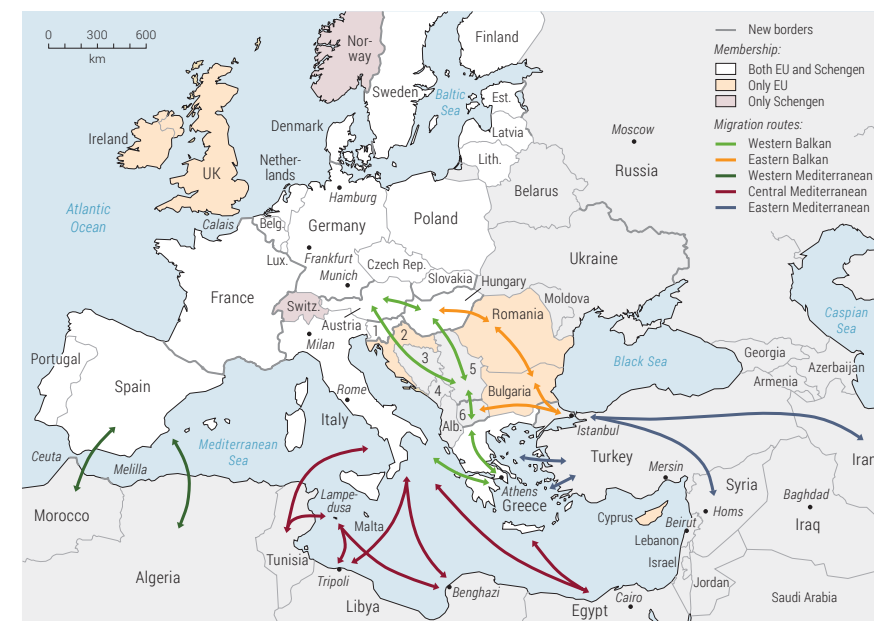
0 300 600
km

New borders
Membership:
Both EU and Schengen
Only EU
Only Schengen
Migration routes:
Western Balkan
Eastern Balkan
Western Mediterranean
Central Mediterranean
Eastern Mediterranean

Norway
Finland
Sweden
Baltic Sea
Est.
Latvia
Lith.
Moscow
Russia
Denmark
Ireland
UK
Netherlands
Hamburg
Belarus
Atlantic Ocean
Calais
Belg.
Germany
Poland
Ukraine
Frankfurt
Lux.
Munich
Czech Rep.
Slovakia
Hungary
Moldova
France
Switz
Austria
Romania
Caspian Sea
Milan
1
2
3
4
5
6
Black Sea
Georgia
Portugal
Armenia
Azerbaijan
Spain
Rome
Bulgaria
Italy
Alb.
Istanbul
Ceuta
Melilla
Mediterranean Sea
Turkey
Iran
Mersin
Athens
Greece
Syria
Morocco
Lampedusa
Malta
Cyprus
Beirut
Homs
Baghdad
Iraq
Lebanon
Tunisia
Israel
Algeria
Tripoli
Jordan
Libya
Benghazi
Cairo
Egypt
Saudi Arabia